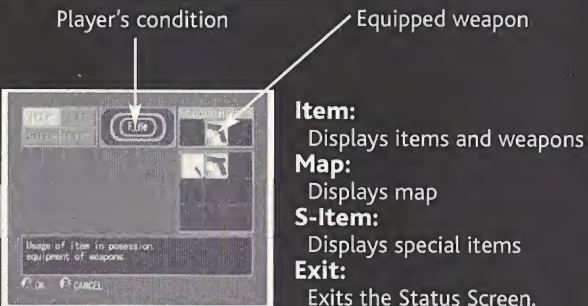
Player's condition

Equipped weapon

Fine

Usage of item in possession equipment of weapons

OK CANCEL

Item:
Displays items and weapons

Map:
Displays map

S-Item:
Displays special items

Exit:
Exits the Status Screen.